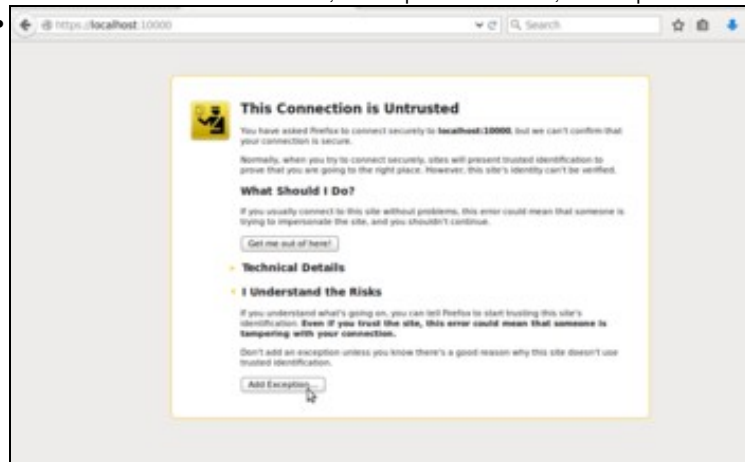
https://localhost:10000

Search

This Connection is Untrusted

You have asked Firefox to connect securely to localhost:10000, but we can't confirm that your connection is secure.

Normally, when you try to connect securely, sites will present trusted identification to prove that you are going to the right place. However, this site's identity can't be verified.

What Should I Do?

If you usually connect to this site without problems, this error could mean that someone is trying to impersonate the site, and you shouldn't continue.

Get me out of here!

Technical Details

I Understand the Risks

If you understand what's going on, you can tell Firefox to start trusting this site's identification. Even if you trust the site, this error could mean that someone is tampering with your connection.

Don't add an exception unless you know there's a good reason why this site doesn't use trusted identification.

Add Exception...